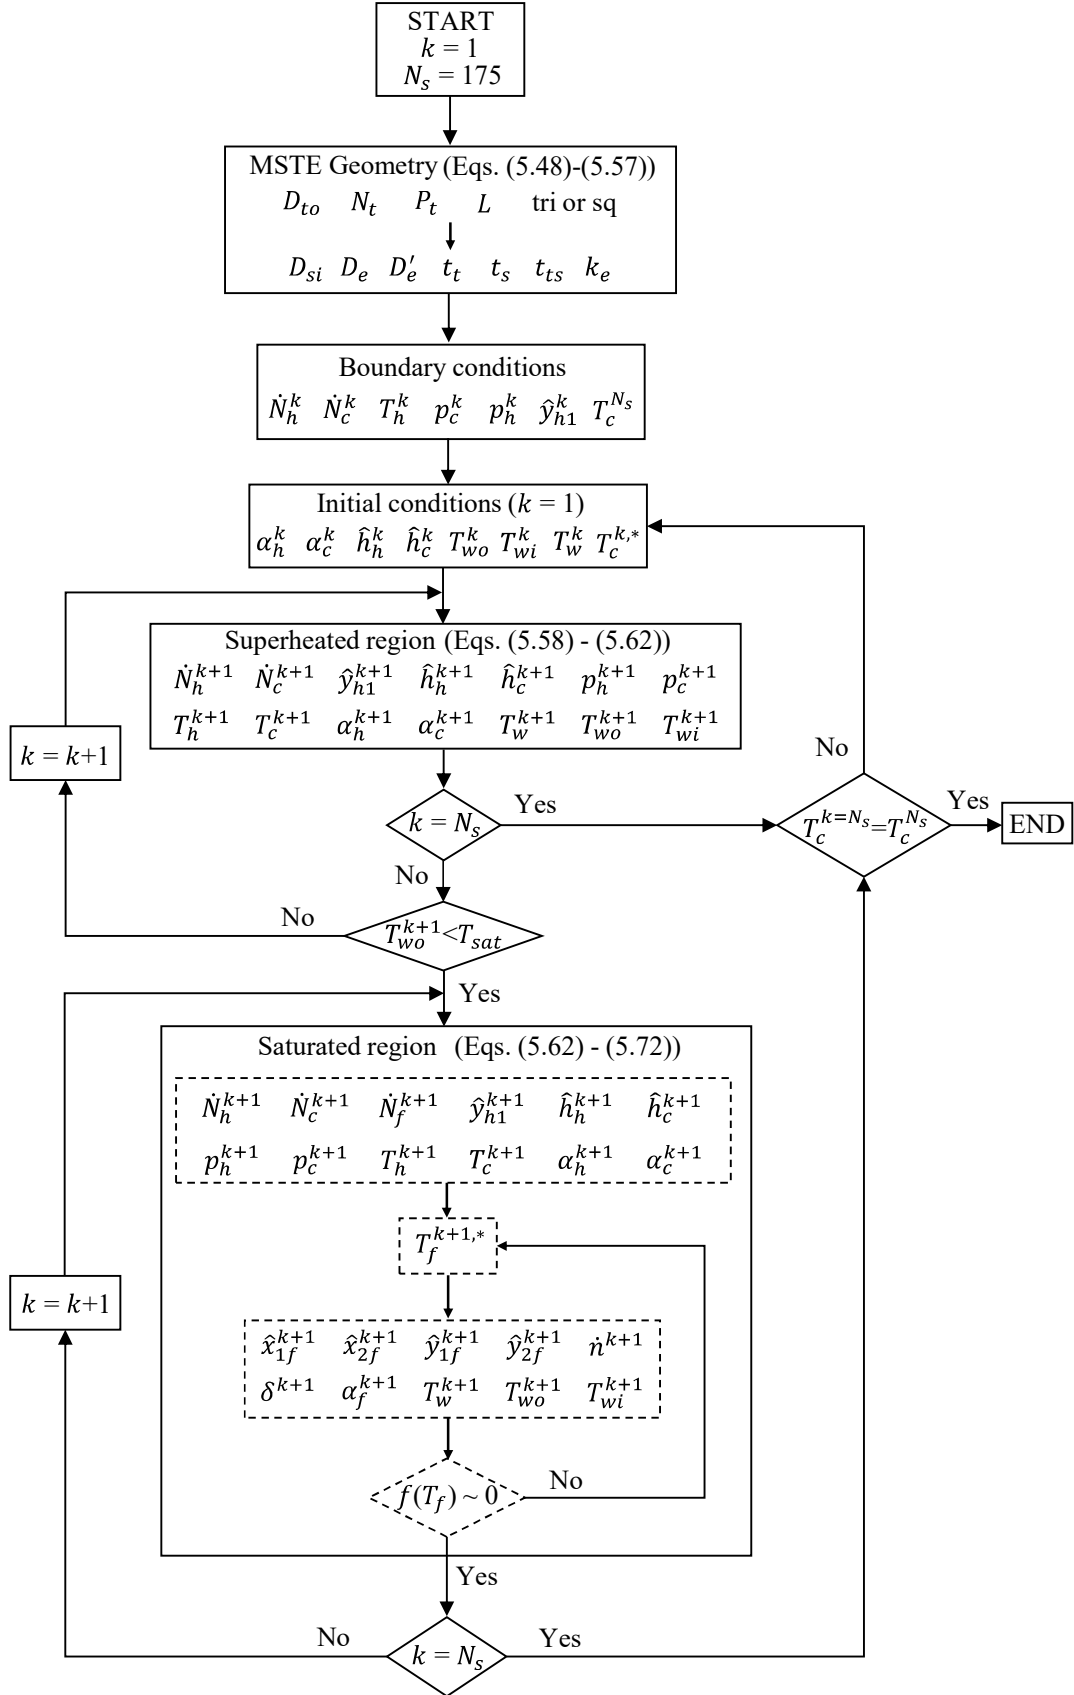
START
$k = 1$
$N_s = 175$

MSTE Geometry (Eqs. (5.48)-(5.57))
$D_{to}$ $N_t$ $P_t$ $L$ tri or sq
$D_{si}$ $D_e$ $D_e'$ $t_t$ $t_s$ $t_{ts}$ $k_e$

Boundary conditions
$\dot{N}_h^k$ $\dot{N}_c^k$ $T_h^k$ $p_c^k$ $p_h^k$ $\hat{y}_{h1}^k$ $T_c^{N_s}$

Initial conditions ($k = 1$)
$\alpha_h^k$ $\alpha_c^k$ $\hat{h}_h^k$ $\hat{h}_c^k$ $T_{wo}^k$ $T_{wi}^k$ $T_w^k$ $T_c^{k,*}$

Superheated region (Eqs. (5.58) - (5.62))
$\dot{N}_h^{k+1}$ $\dot{N}_c^{k+1}$ $\hat{y}_{h1}^{k+1}$ $\hat{h}_h^{k+1}$ $\hat{h}_c^{k+1}$ $p_h^{k+1}$ $p_c^{k+1}$
$T_h^{k+1}$ $T_c^{k+1}$ $\alpha_h^{k+1}$ $\alpha_c^{k+1}$ $T_w^{k+1}$ $T_{wo}^{k+1}$ $T_{wi}^{k+1}$

$k = k+1$

No

$k = N_s$

Yes

$T_c^{k=N_s}=T_c^{N_s}$

Yes

END

No

No

$T_{wo}^{k+1}<T_{sat}$

Yes

Saturated region (Eqs. (5.62) - (5.72))
$\dot{N}_h^{k+1}$ $\dot{N}_c^{k+1}$ $\dot{N}_f^{k+1}$ $\hat{y}_{h1}^{k+1}$ $\hat{h}_h^{k+1}$ $\hat{h}_c^{k+1}$
$p_h^{k+1}$ $p_c^{k+1}$ $T_h^{k+1}$ $T_c^{k+1}$ $\alpha_h^{k+1}$ $\alpha_c^{k+1}$

$T_f^{k+1,*}$

$k = k+1$

$\hat{x}_{1f}^{k+1}$ $\hat{x}_{2f}^{k+1}$ $\hat{y}_{1f}^{k+1}$ $\hat{y}_{2f}^{k+1}$ $\dot{n}^{k+1}$
$\delta^{k+1}$ $\alpha_f^{k+1}$ $T_w^{k+1}$ $T_{wo}^{k+1}$ $T_{wi}^{k+1}$

$f(T_f) \sim 0$

No

Yes

No

$k = N_s$

Yes